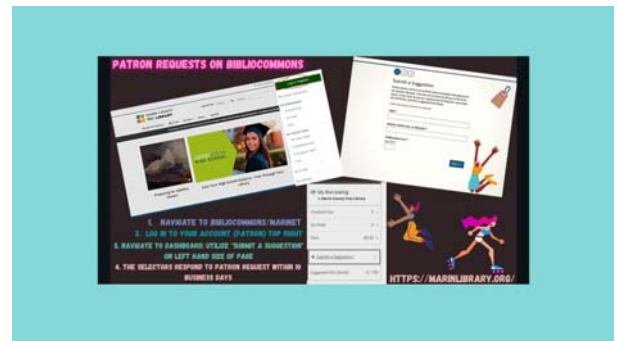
PATRON REQUESTS ON BIBLIOCOMMONS

MARIN COUNTY FREE LIBRARY

Preparing for Wildfire Season

Earn Your High School Diploma Free Through Your Library

Submit a Suggestion

My Borrowing

Marin County Free Library

Checked Out

On Hold

Fees

Submit a Suggestion

Suggested for Library

1. NAVIGATE TO BIBLIOCOMMONS/MARINET
2. LOG IN TO YOUR ACCOUNT (PATRON) TOP RIGHT
3. NAVIGATE TO DASHBOARD; UTILIZE "SUBMIT A SUGGESTION" ON LEFT HAND SIDE OF PAGE
4. THE SELECTORS RESPOND TO PATRON REQUEST WITHIN 10 BUSINESS DAYS

HTTPS://MARINLIBRARY.ORG/